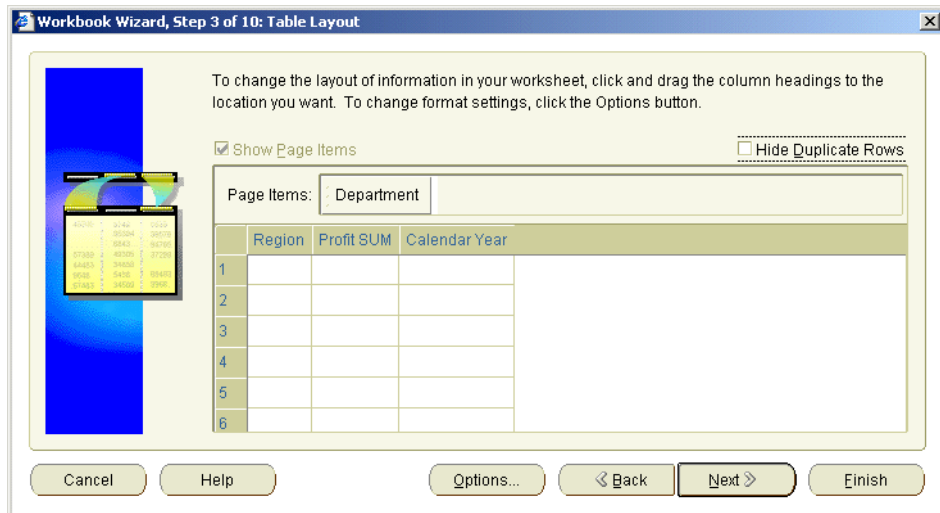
Workbook Wizard, Step 3 of 10: Table Layout

To change the layout of information in your worksheet, click and drag the column headings to the location you want. To change format settings, click the Options button.

Show Page Items

Hide Duplicate Rows

Page Items: Department

| | Region | Profit SUM | Calendar Year |
|---|---|---|---|
| 1 | | | |
| 2 | | | |
| 3 | | | |
| 4 | | | |
| 5 | | | |
| 6 | | | |

Cancel Help Options... Back Next Finish